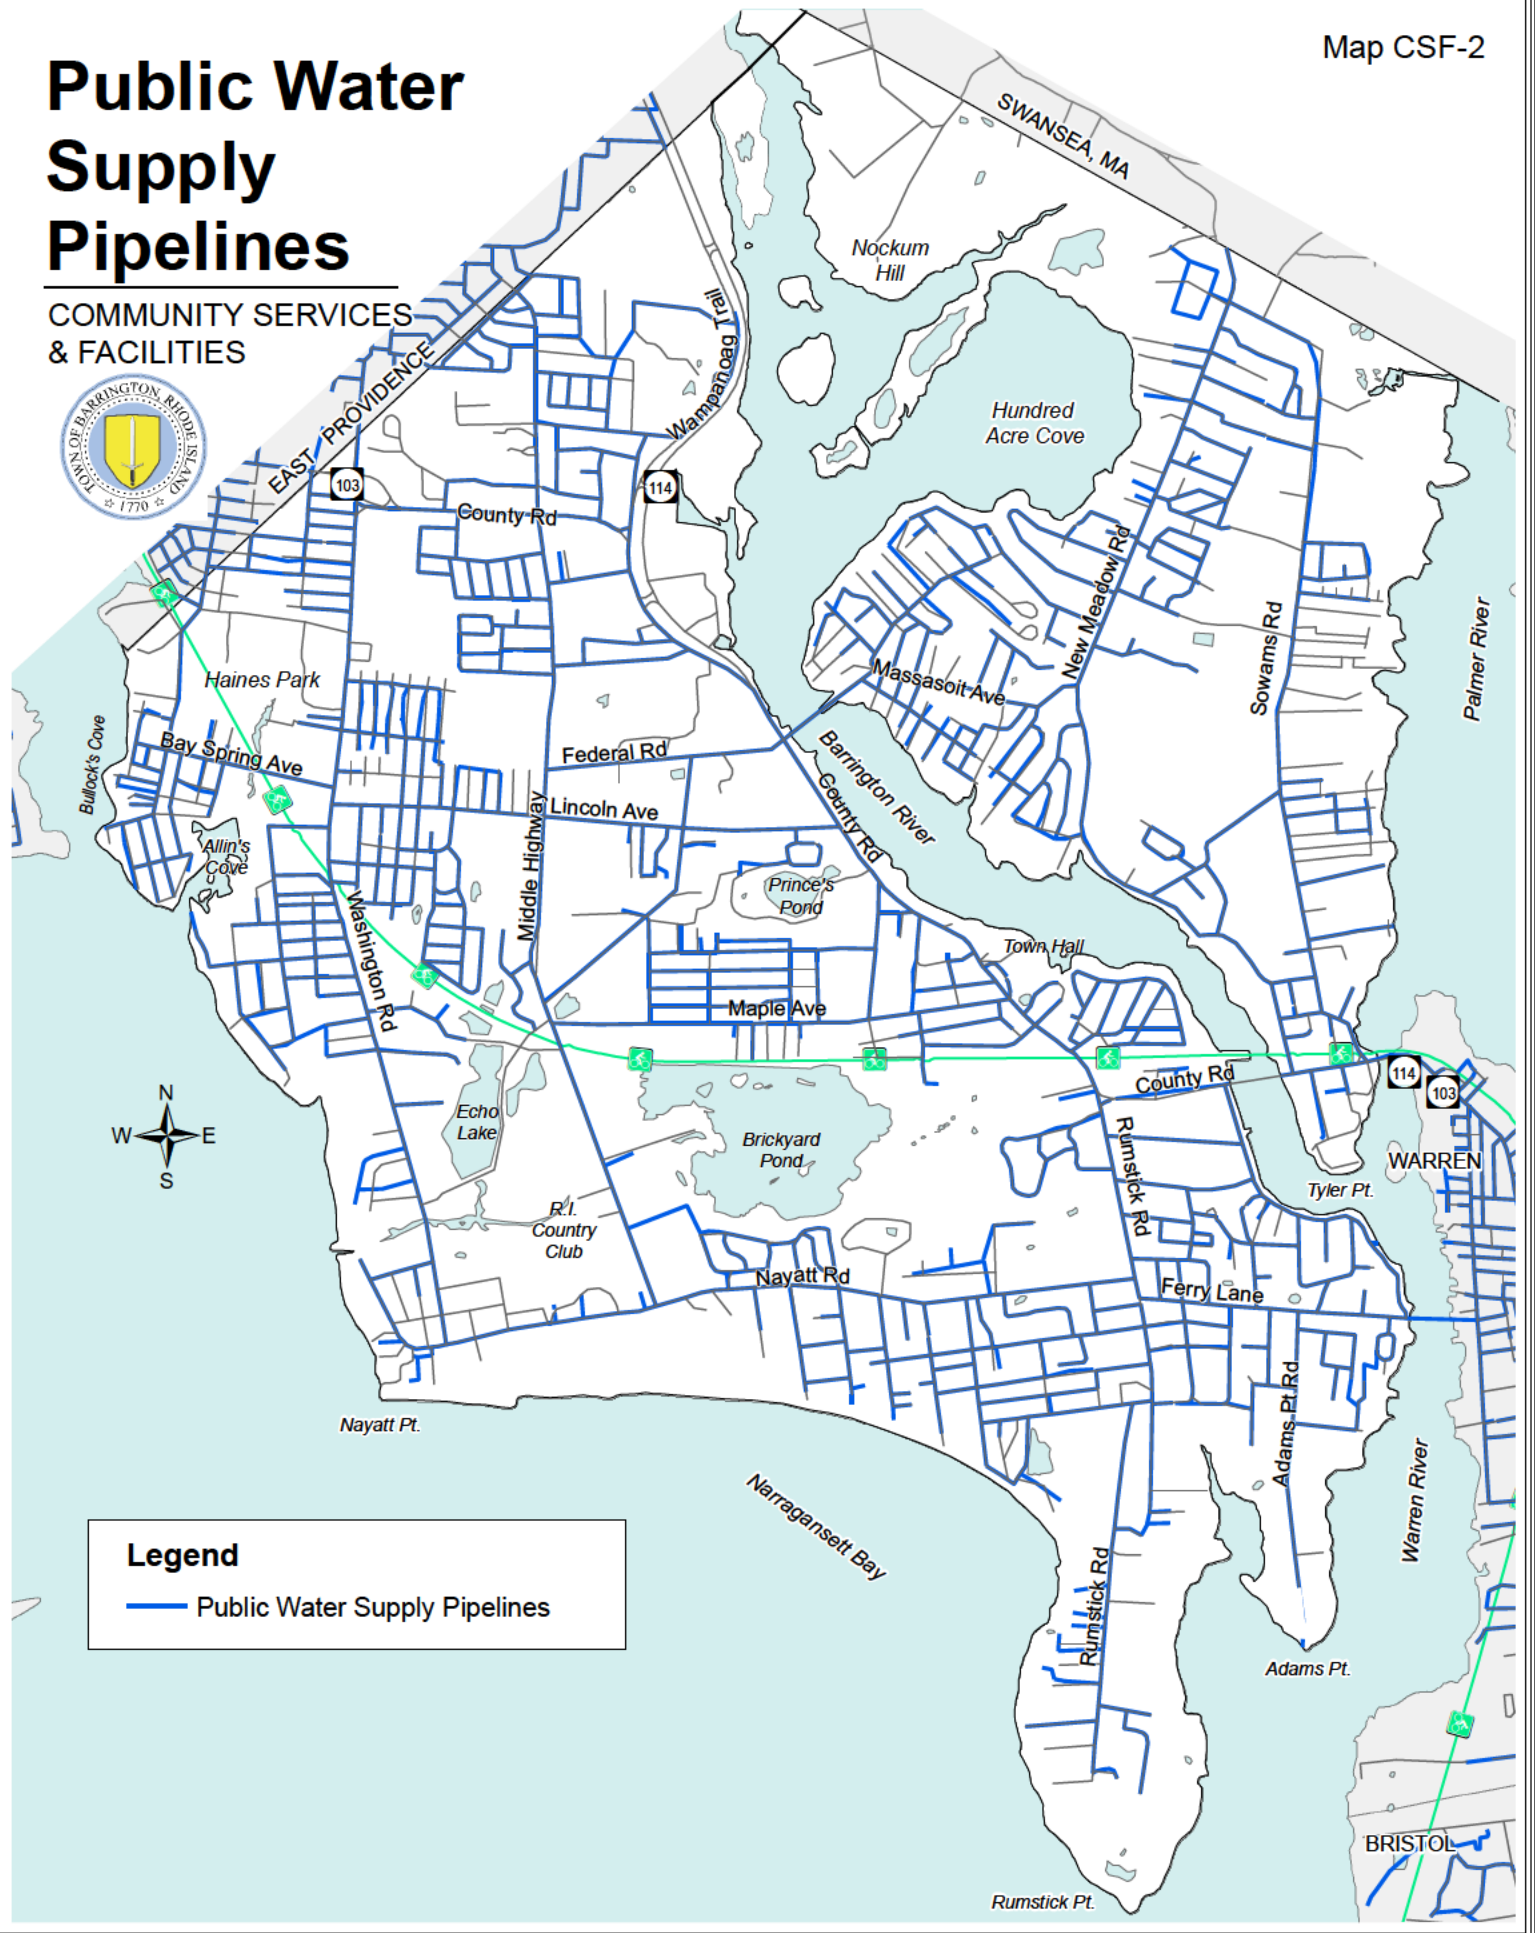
Public Water Supply Pipelines

COMMUNITY SERVICES & FACILITIES

TOWN OF BARRINGTON, RHODE ISLAND 1770

Map CSF-2

SWANSEA, MA

EAST PROVIDENCE

Nockum Hill

Hundred Acre Cove

Wampanoag Trail

103

114

County Rd

New Meadow Rd

Sowams Rd

Palmer River

Massasoit Ave

Barrington River

County Rd

Haines Park

Bay Spring Ave

Bullock's Cove

Allin's Cove

Federal Rd

Lincoln Ave

Middle Highway

Washington Rd

Prince's Pond

Town Hall

Maple Ave

County Rd

114

103

WARREN

Echo Lake

Brickyard Pond

Rumstick Rd

Tyler Pt.

R.I. Country Club

Nayatt Rd

Ferry Lane

Adams Pt Rd

N

W

E

S

Nayatt Pt.

Narragansett Bay

Warren River

Rumstick Rd

Adams Pt.

Legend

Public Water Supply Pipelines

BRISTOL

Rumstick Pt.